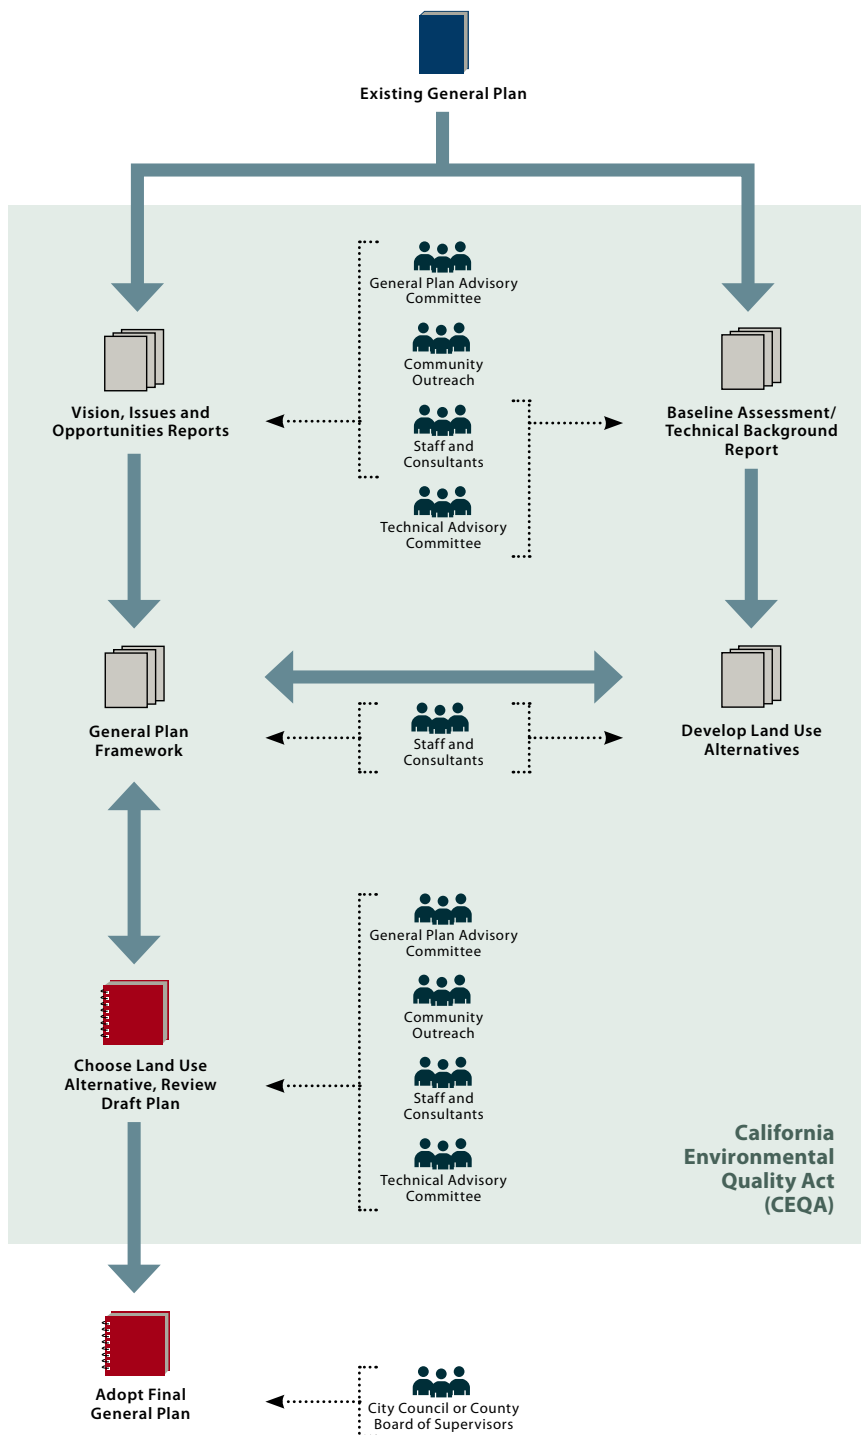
Existing General Plan

General Plan Advisory Committee

Community Outreach

Staff and Consultants

Technical Advisory Committee

Vision, Issues and Opportunities Reports

Baseline Assessment/ Technical Background Report

General Plan Framework

Staff and Consultants

Develop Land Use Alternatives

General Plan Advisory Committee

Community Outreach

Staff and Consultants

Technical Advisory Committee

Choose Land Use Alternative, Review Draft Plan

California Environmental Quality Act (CEQA)

Adopt Final General Plan

City Council or County Board of Supervisors